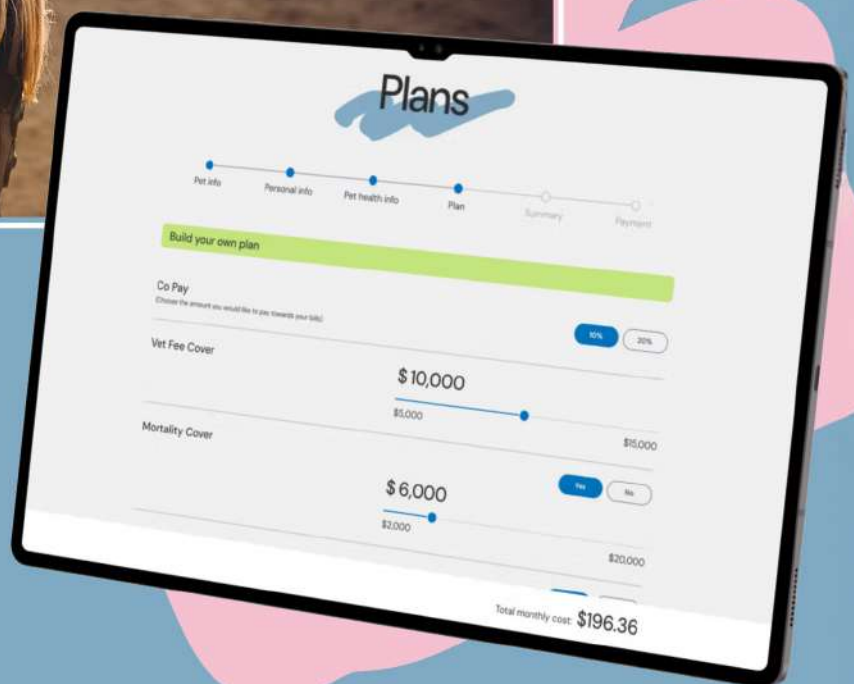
Plans

Pet info
Personal info
Pet health info
Plan
Summary
Payment

Build your own plan

Co Pay
(Choose the amount you would like to pay towards your bills)

10%
20%

Vet Fee Cover

$ 10,000

$5,000
$15,000

Mortality Cover

Yes
No

$ 6,000

$2,000
$20,000

Total monthly cost: $196.36